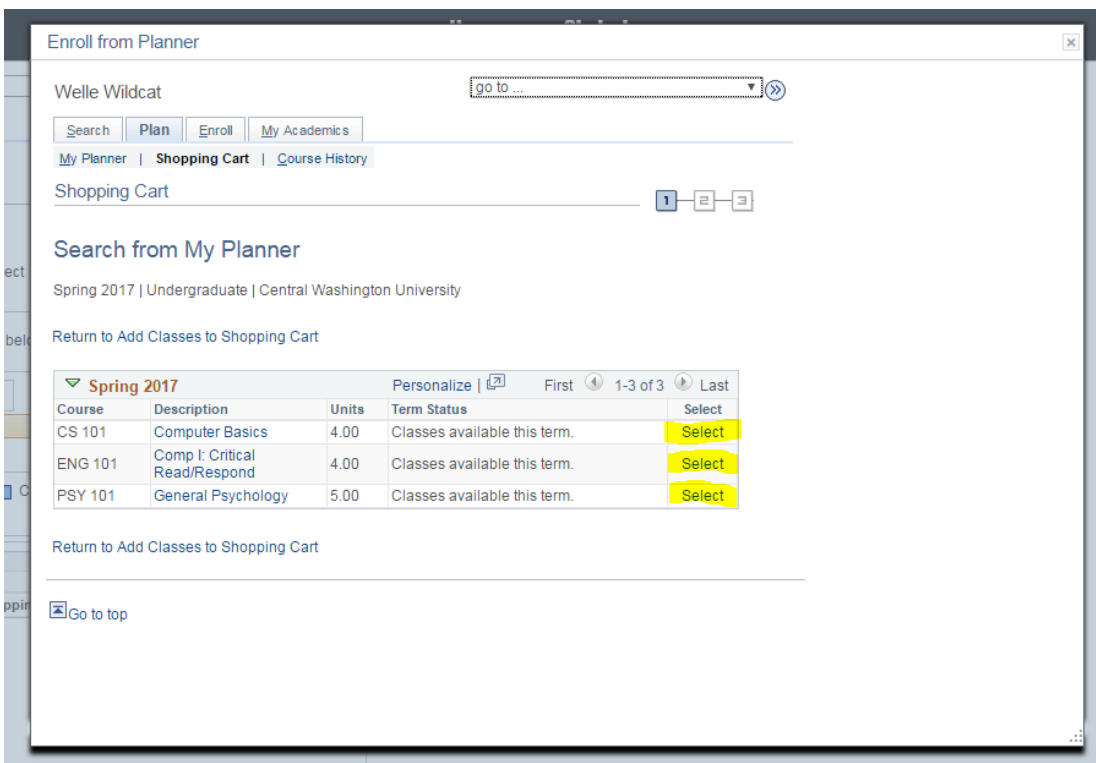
Enroll from Planner

Welle Wildcat

go to ...

Search | Plan | Enroll | My Academics

My Planner | Shopping Cart | Course History

Shopping Cart

1 2 3

Search from My Planner

Spring 2017 | Undergraduate | Central Washington University

Return to Add Classes to Shopping Cart

Spring 2017 Personalize | First 1-3 of 3 Last

| Course | Description | Units | Term Status | Select |
|---|---|---|---|---|
| CS 101 | Computer Basics | 4.00 | Classes available this term. | Select |
| ENG 101 | Comp I: Critical Read/Respond | 4.00 | Classes available this term. | Select |
| PSY 101 | General Psychology | 5.00 | Classes available this term. | Select |

Return to Add Classes to Shopping Cart

Go to top